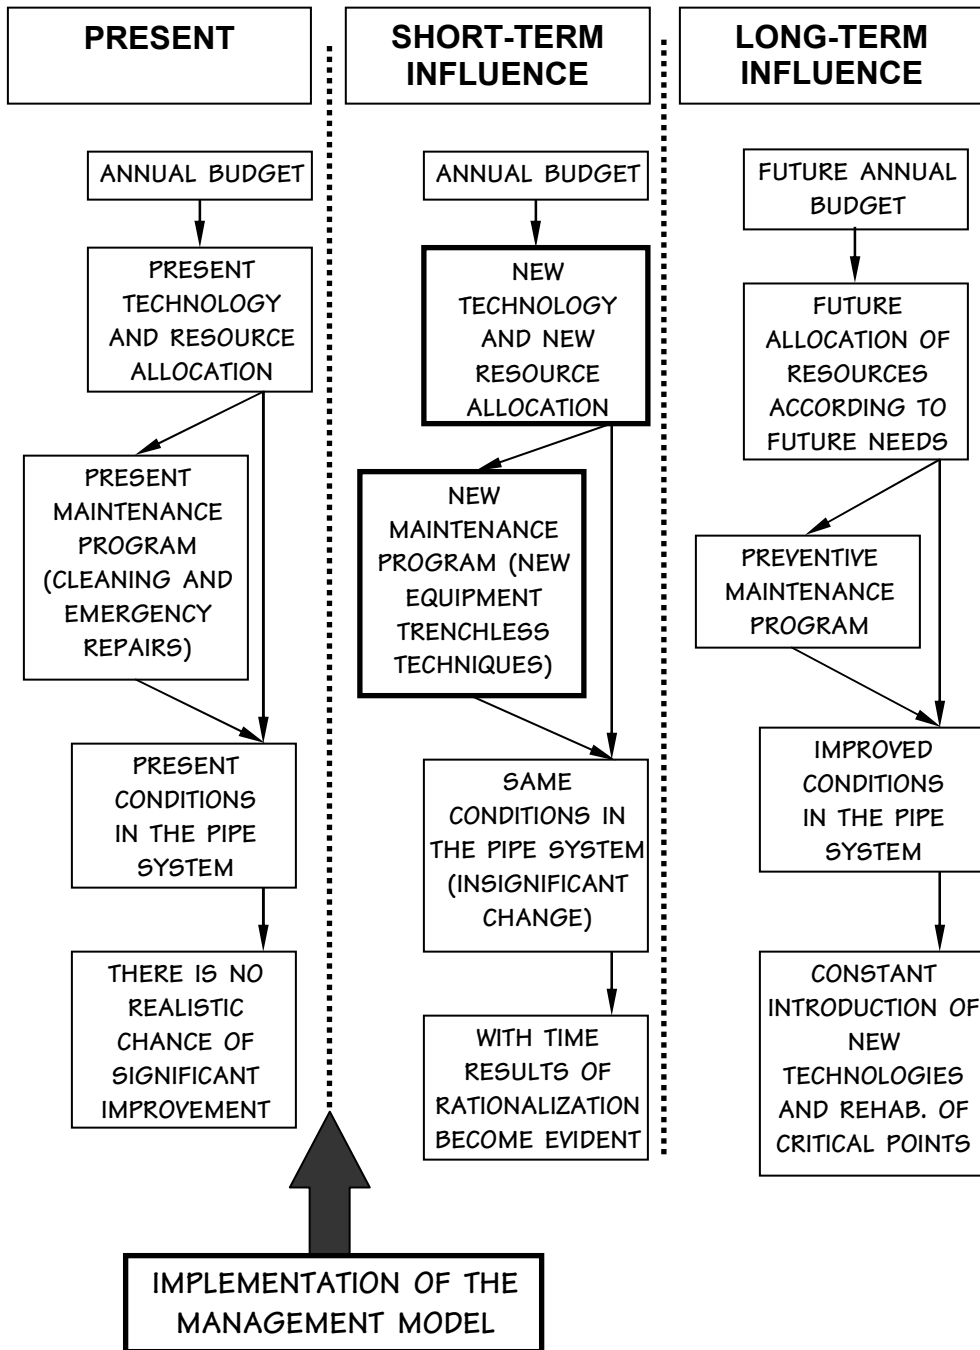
PRESENT

ANNUAL BUDGET

PRESENT TECHNOLOGY AND RESOURCE ALLOCATION

PRESENT MAINTENANCE PROGRAM (CLEANING AND EMERGENCY REPAIRS)

PRESENT CONDITIONS IN THE PIPE SYSTEM

THERE IS NO REALISTIC CHANCE OF SIGNIFICANT IMPROVEMENT

SHORT-TERM INFLUENCE

ANNUAL BUDGET

NEW TECHNOLOGY AND NEW RESOURCE ALLOCATION

NEW MAINTENANCE PROGRAM (NEW EQUIPMENT TRENCHLESS TECHNIQUES)

SAME CONDITIONS IN THE PIPE SYSTEM (INSIGNIFICANT CHANGE)

WITH TIME RESULTS OF RATIONALIZATION BECOME EVIDENT

LONG-TERM INFLUENCE

FUTURE ANNUAL BUDGET

FUTURE ALLOCATION OF RESOURCES ACCORDING TO FUTURE NEEDS

PREVENTIVE MAINTENANCE PROGRAM

IMPROVED CONDITIONS IN THE PIPE SYSTEM

CONSTANT INTRODUCTION OF NEW TECHNOLOGIES AND REHAB. OF CRITICAL POINTS

IMPLEMENTATION OF THE MANAGEMENT MODEL